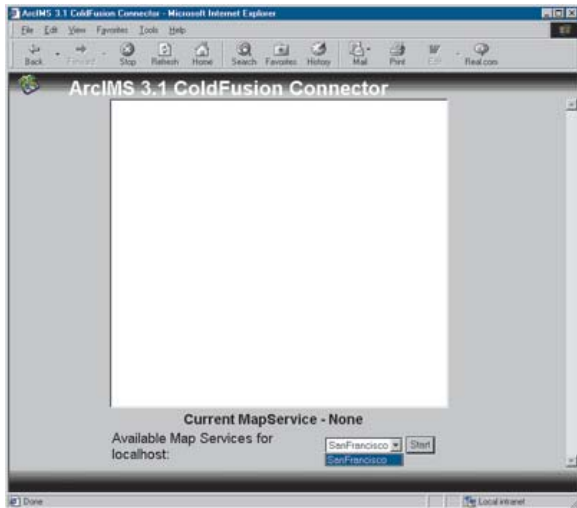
ArcIMS 3.1 ColdFusion Connector - Microsoft Internet Explorer

File Edit View Favorites Tools Help

Back Forward Stop Refresh Home Search Favorites History Mail Print Edit Real.com

ArcIMS 3.1 ColdFusion Connector

Current MapService - None

Available Map Services for localhost:

SanFrancisco Start

SanFrancisco

Done

Local intranet